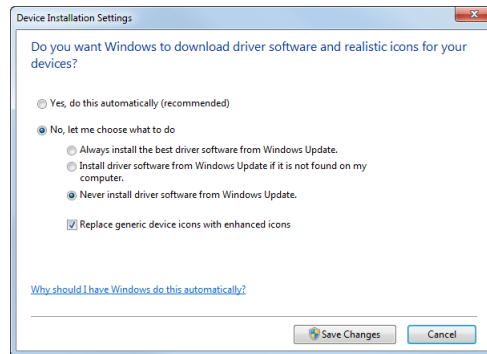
Device Installation Settings

Do you want Windows to download driver software and realistic icons for your devices?

Yes, do this automatically (recommended)

No, let me choose what to do

Always install the best driver software from Windows Update.

Install driver software from Windows Update if it is not found on my computer.

Never install driver software from Windows Update.

Replace generic device icons with enhanced icons

Why should I have Windows do this automatically?

Save Changes

Cancel